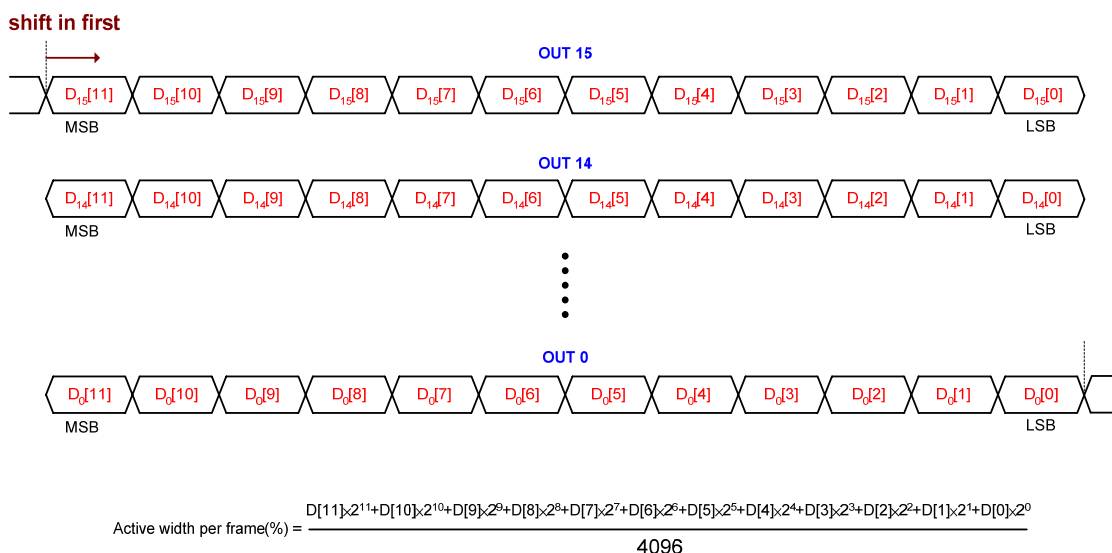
shift in first

OUT 15

$D_{15}[11]$ $D_{15}[10]$ $D_{15}[9]$ $D_{15}[8]$ $D_{15}[7]$ $D_{15}[6]$ $D_{15}[5]$ $D_{15}[4]$ $D_{15}[3]$ $D_{15}[2]$ $D_{15}[1]$ $D_{15}[0]$

MSB LSB

OUT 14

$D_{14}[11]$ $D_{14}[10]$ $D_{14}[9]$ $D_{14}[8]$ $D_{14}[7]$ $D_{14}[6]$ $D_{14}[5]$ $D_{14}[4]$ $D_{14}[3]$ $D_{14}[2]$ $D_{14}[1]$ $D_{14}[0]$

MSB LSB

OUT 0

$D_{0}[11]$ $D_{0}[10]$ $D_{0}[9]$ $D_{0}[8]$ $D_{0}[7]$ $D_{0}[6]$ $D_{0}[5]$ $D_{0}[4]$ $D_{0}[3]$ $D_{0}[2]$ $D_{0}[1]$ $D_{0}[0]$

MSB LSB

Active width per frame(%) = $\frac{D[11]\times 2^{11}+D[10]\times 2^{10}+D[9]\times 2^{9}+D[8]\times 2^{8}+D[7]\times 2^{7}+D[6]\times 2^{6}+D[5]\times 2^{5}+D[4]\times 2^{4}+D[3]\times 2^{3}+D[2]\times 2^{2}+D[1]\times 2^{1}+D[0]\times 2^{0}}{4096}$